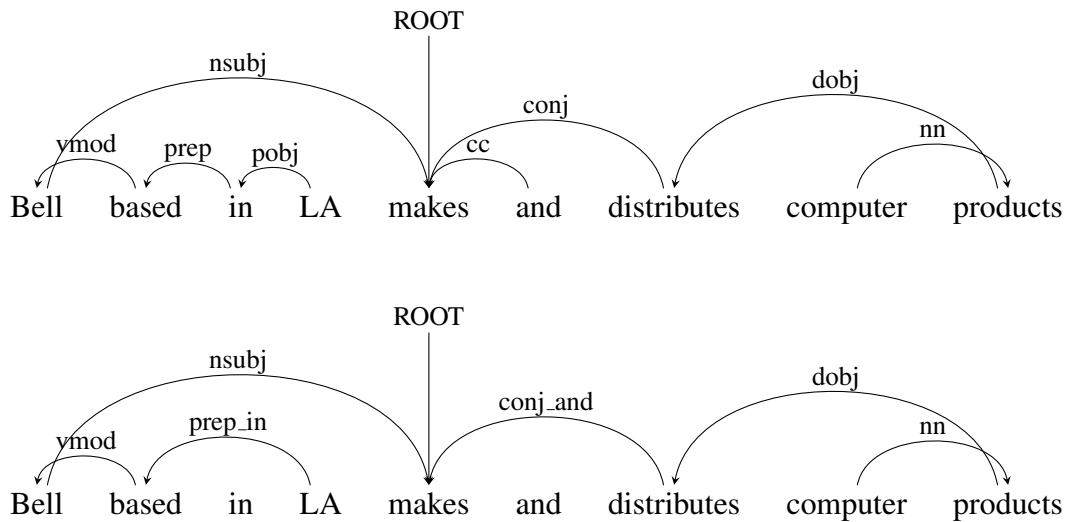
ROOT

nsubj

dobj

conj

vmod

prep

pobj

cc

nn

Bell based in LA makes and distributes computer products

ROOT

nsubj

dobj

conj_and

vmod

prep_in

nn

Bell based in LA makes and distributes computer products